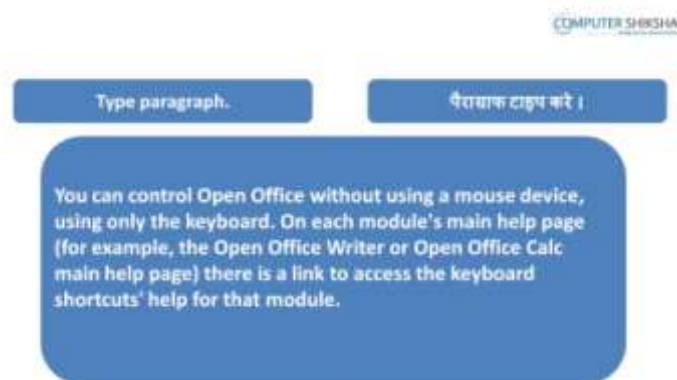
COMPUTER SHIKSHA

Type paragraph.

पैराग्राफ टाइप करे ।

You can control Open Office without using a mouse device, using only the keyboard. On each module's main help page (for example, the Open Office Writer or Open Office Calc main help page) there is a link to access the keyboard shortcuts' help for that module.